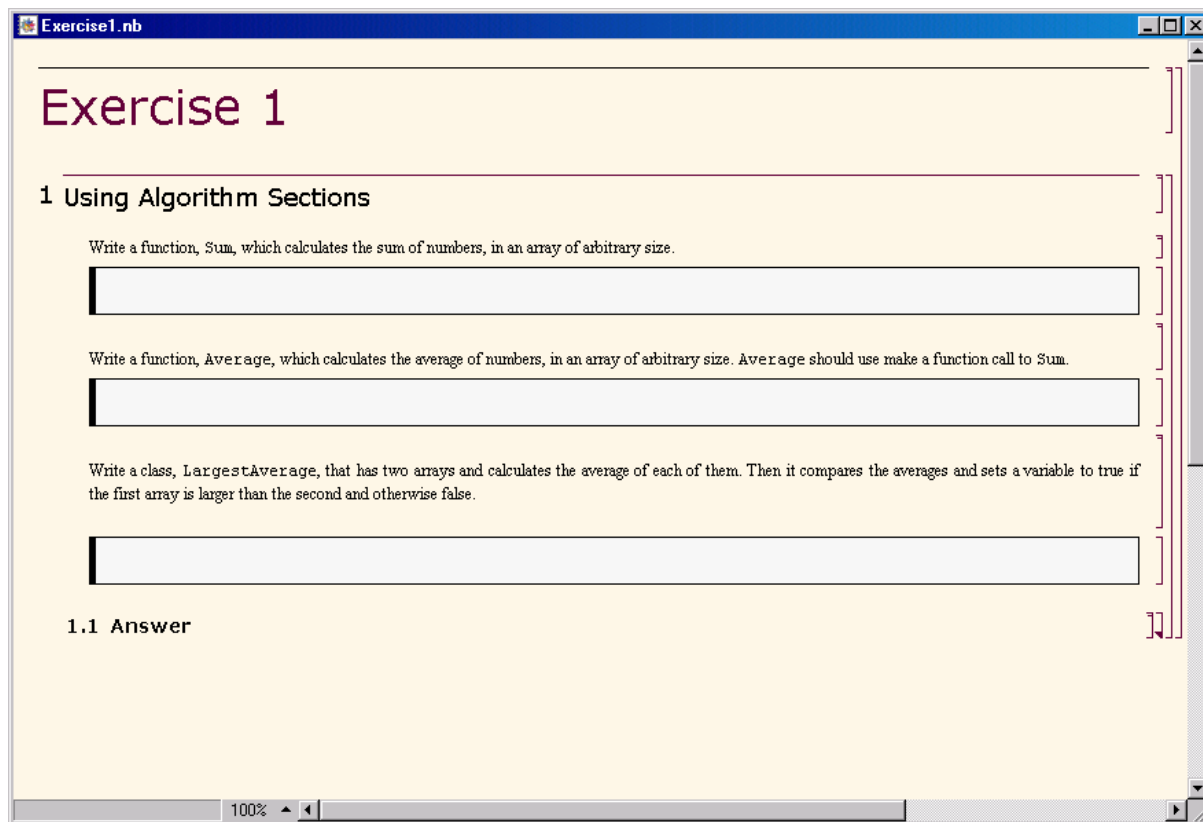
Exercise1.nb

Exercise 1

1 Using Algorithm Sections

Write a function, Sum, which calculates the sum of numbers, in an array of arbitrary size.

Write a function, Average, which calculates the average of numbers, in an array of arbitrary size. Average should use make a function call to Sum.

Write a class, LargestAverage, that has two arrays and calculates the average of each of them. Then it compares the averages and sets a variable to true if the first array is larger than the second and otherwise false.

1.1 Answer

100%